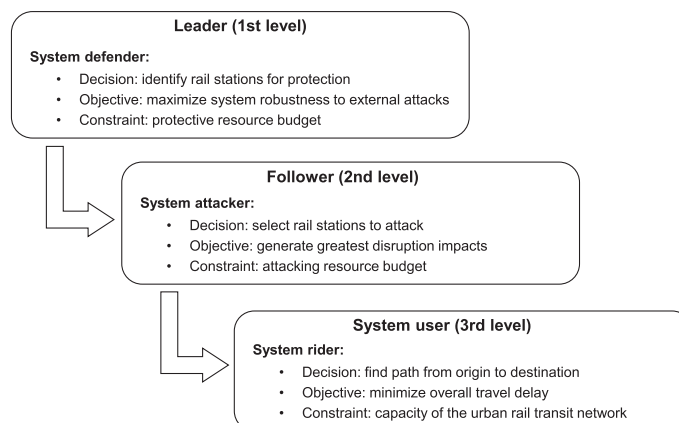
Leader (1st level)

System defender:
• Decision: identify rail stations for protection
• Objective: maximize system robustness to external attacks
• Constraint: protective resource budget

Follower (2nd level)

System attacker:
• Decision: select rail stations to attack
• Objective: generate greatest disruption impacts
• Constraint: attacking resource budget

System user (3rd level)

System rider:
• Decision: find path from origin to destination
• Objective: minimize overall travel delay
• Constraint: capacity of the urban rail transit network